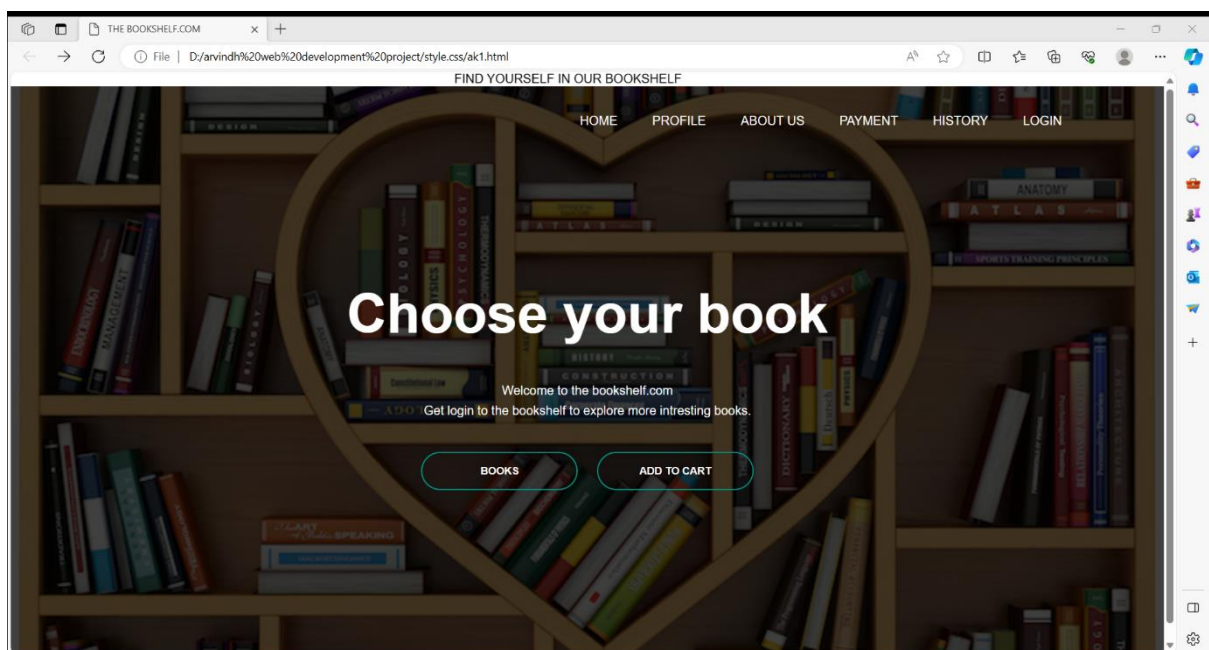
THE BOOKSHELF.COM

File | D:/arvindh%20web%20development%20project/style.css/ak1.html

FIND YOURSELF IN OUR BOOKSHELF

HOME PROFILE ABOUT US PAYMENT HISTORY LOGIN

Choose your book

Welcome to the bookshelf.com
Get login to the bookshelf to explore more intresting books.

BOOKS ADD TO CART